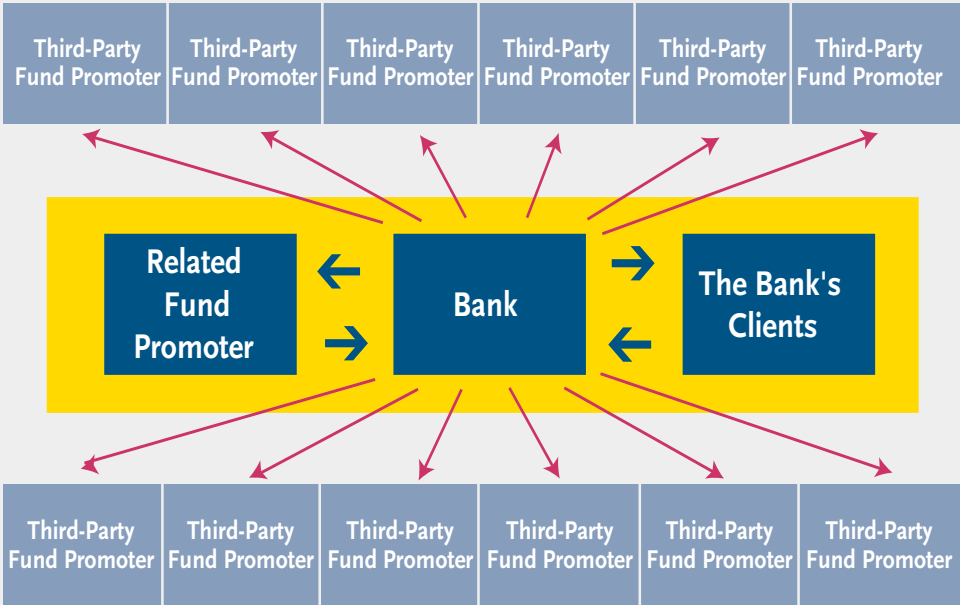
Third-Party Fund Promoter

Third-Party Fund Promoter

Third-Party Fund Promoter

Third-Party Fund Promoter

Third-Party Fund Promoter

Third-Party Fund Promoter

Related Fund Promoter

Bank

The Bank's Clients

Third-Party Fund Promoter

Third-Party Fund Promoter

Third-Party Fund Promoter

Third-Party Fund Promoter

Third-Party Fund Promoter

Third-Party Fund Promoter